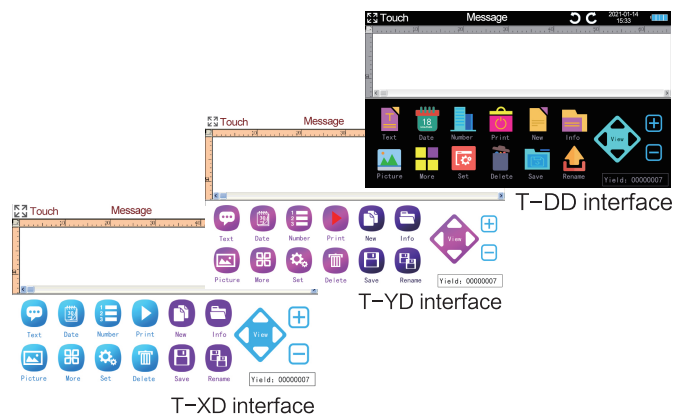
Touch Message 2021-01-14 15:33

Text Date Number Print New Info
View
Picture More Set Delete Save Rename
Yield: 00000007

T-DD interface

Touch Message

Text Date Number Print New Info
View
Picture More Set Delete Save Rename
Yield: 00000007

T-YD interface

Touch Message

Text Date Number Print New Info
View
Picture More Set Delete Save Rename
Yield: 00000007

T-XD interface